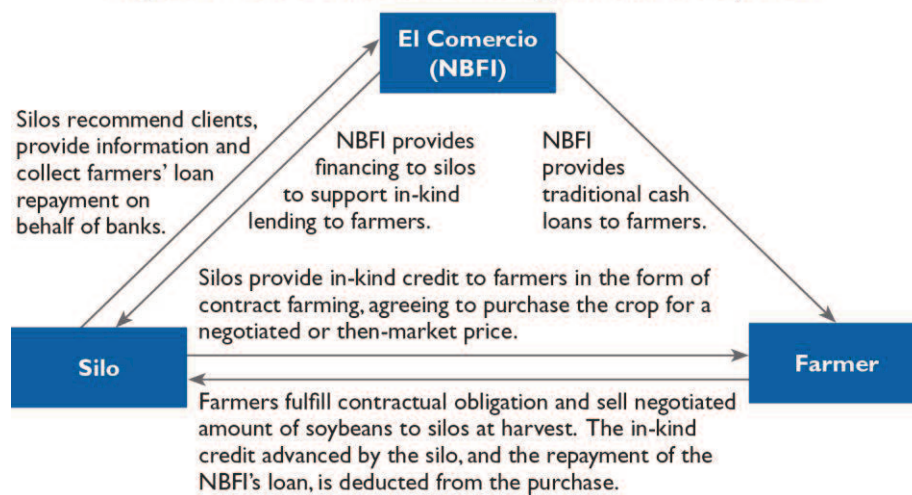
El Comercio (NBFI)

Silos recommend clients, provide information and collect farmers' loan repayment on behalf of banks.

NBFI provides financing to silos to support in-kind lending to farmers.

NBFI provides traditional cash loans to farmers.

Silos provide in-kind credit to farmers in the form of contract farming, agreeing to purchase the crop for a negotiated or then-market price.

Silo

Farmer

Farmers fulfill contractual obligation and sell negotiated amount of soybeans to silos at harvest. The in-kind credit advanced by the silo, and the repayment of the NBFI's loan, is deducted from the purchase.